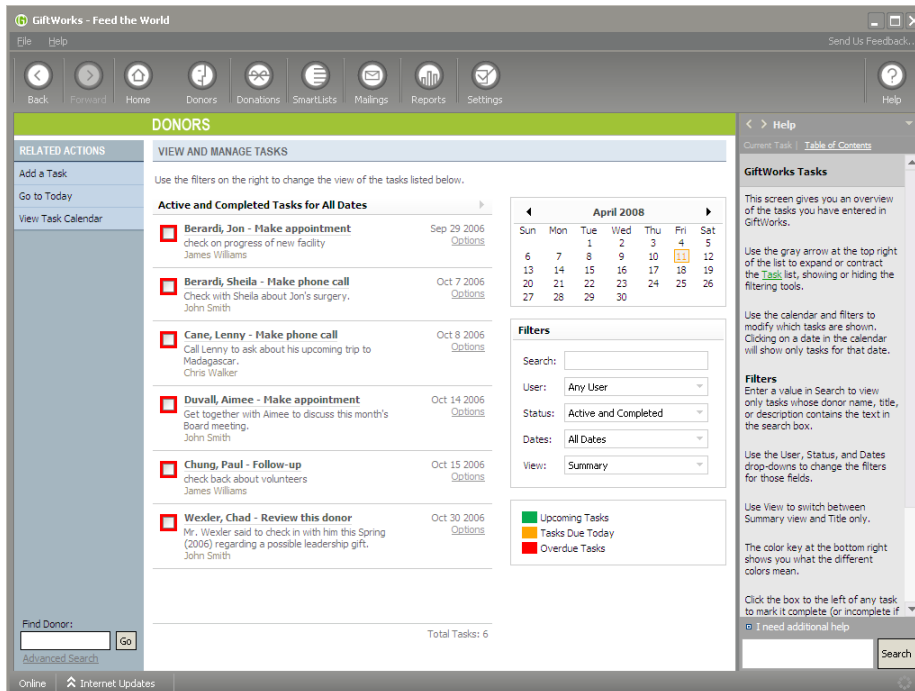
GiftWorks - Feed the World

File Help

Send Us Feedback...

Back Forward Home Donors Donations SmartLists Mailings Reports Settings Help

DONORS

RELATED ACTIONS

Add a Task

Go to Today

View Task Calendar

VIEW AND MANAGE TASKS

Use the filters on the right to change the view of the tasks listed below.

Active and Completed Tasks for All Dates

Berardi, Jon - Make appointment
check on progress of new facility
James Williams
Sep 29 2006
Options

Berardi, Sheila - Make phone call
Check with Sheila about Jon's surgery.
John Smith
Oct 7 2006
Options

Cane, Lenny - Make phone call
Call Lenny to ask about his upcoming trip to Madagascar.
Chris Walker
Oct 8 2006
Options

Duvall, Aimee - Make appointment
Get together with Aimee to discuss this month's Board meeting.
John Smith
Oct 14 2006
Options

Chung, Paul - Follow-up
check back about volunteers
James Williams
Oct 15 2006
Options

Wexler, Chad - Review this donor
Mr. Wexler said to check in with him this Spring (2006) regarding a possible leadership gift.
John Smith
Oct 30 2006
Options

Total Tasks: 6

April 2008

| Sun | Mon | Tue | Wed | Thu | Fri | Sat |
|---|---|---|---|---|---|---|
| | | 1 | 2 | 3 | 4 | 5 |
| 6 | 7 | 8 | 9 | 10 | 11 | 12 |
| 13 | 14 | 15 | 16 | 17 | 18 | 19 |
| 20 | 21 | 22 | 23 | 24 | 25 | 26 |
| 27 | 28 | 29 | 30 | | | |

Filters

Search:

User: Any User

Status: Active and Completed

Dates: All Dates

View: Summary

Upcoming Tasks
Tasks Due Today
Overdue Tasks

Find Donor:
Go
Advanced Search

Help

Current Task | Table of Contents

GiftWorks Tasks

This screen gives you an overview of the tasks you have entered in GiftWorks.

Use the gray arrow at the top right of the list to expand or contract the Task list, showing or hiding the filtering tools.

Use the calendar and filters to modify which tasks are shown. Clicking on a date in the calendar will show only tasks for that date.

Filters
Enter a value in Search to view only tasks whose donor name, title, or description contains the text in the search box.

Use the User, Status, and Dates drop-downs to change the filters for those fields.

Use View to switch between Summary view and Title only.

The color key at the bottom right shows you what the different colors mean.

Click the box to the left of any task to mark it complete (or incomplete if

I need additional help

Search

Online Internet Updates